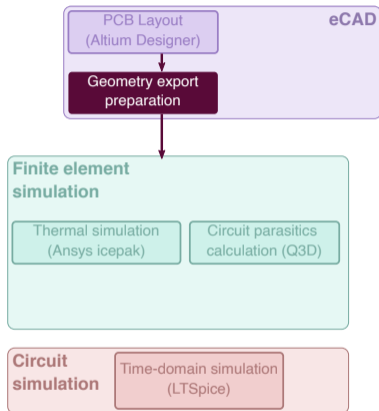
PCB Layout
(Altium Designer)

eCAD

Geometry export
preparation

Finite element
simulation

Thermal simulation
(Ansys icepak)

Circuit parasitics
calculation (Q3D)

Circuit
simulation

Time-domain simulation
(LTSpice)